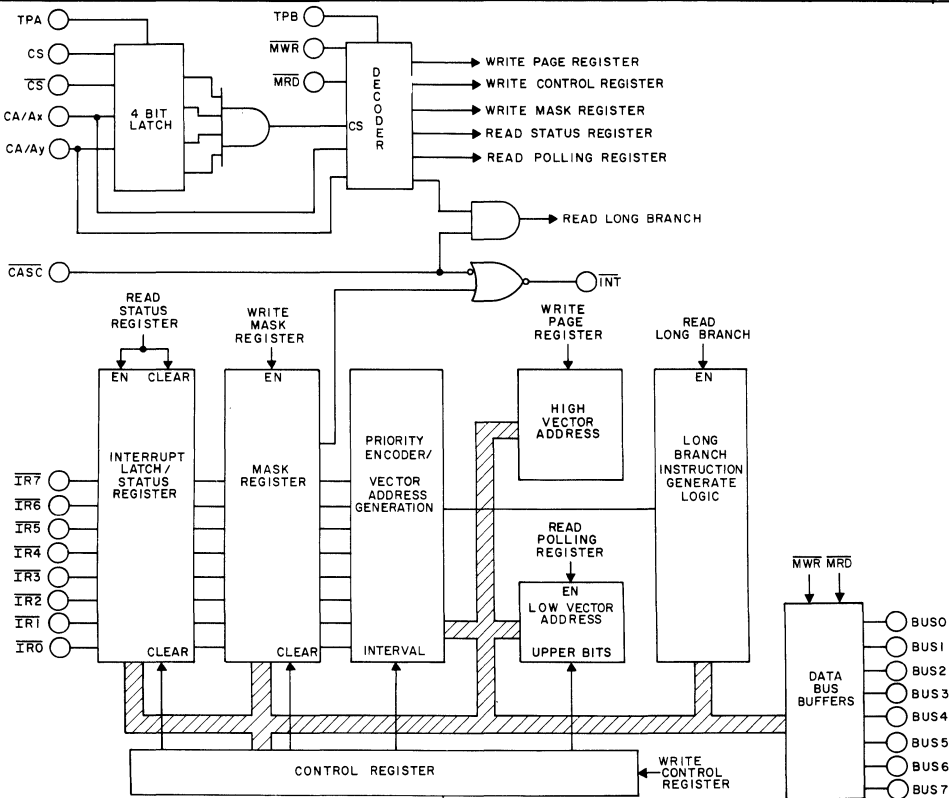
TPA
CS
$\overline{CS}$
CA/Ax
CA/Ay
4 BIT LATCH
TPB
$\overline{MWR}$
$\overline{MRD}$
CS
DECODER
WRITE PAGE REGISTER
WRITE CONTROL REGISTER
WRITE MASK REGISTER
READ STATUS REGISTER
READ POLLING REGISTER
READ LONG BRANCH
$\overline{CASC}$
$\overline{INT}$
READ STATUS REGISTER
EN CLEAR
WRITE MASK REGISTER
EN
WRITE PAGE REGISTER
READ LONG BRANCH
EN
HIGH VECTOR ADDRESS
INTERRUPT LATCH/ STATUS REGISTER
MASK REGISTER
PRIORITY ENCODER/ VECTOR ADDRESS GENERATION
LONG BRANCH INSTRUCTION GENERATE LOGIC
$\overline{IR7}$
$\overline{IR6}$
$\overline{IR5}$
$\overline{IR4}$
$\overline{IR3}$
$\overline{IR2}$
$\overline{IR1}$
$\overline{IR0}$
READ POLLING REGISTER
EN
LOW VECTOR ADDRESS
UPPER BITS
CLEAR
CLEAR
INTERVAL
$\overline{MWR}$ $\overline{MRD}$
DATA BUS BUFFERS
BUS0
BUS1
BUS2
BUS3
BUS4
BUS5
BUS6
BUS7
CONTROL REGISTER
WRITE CONTROL REGISTER